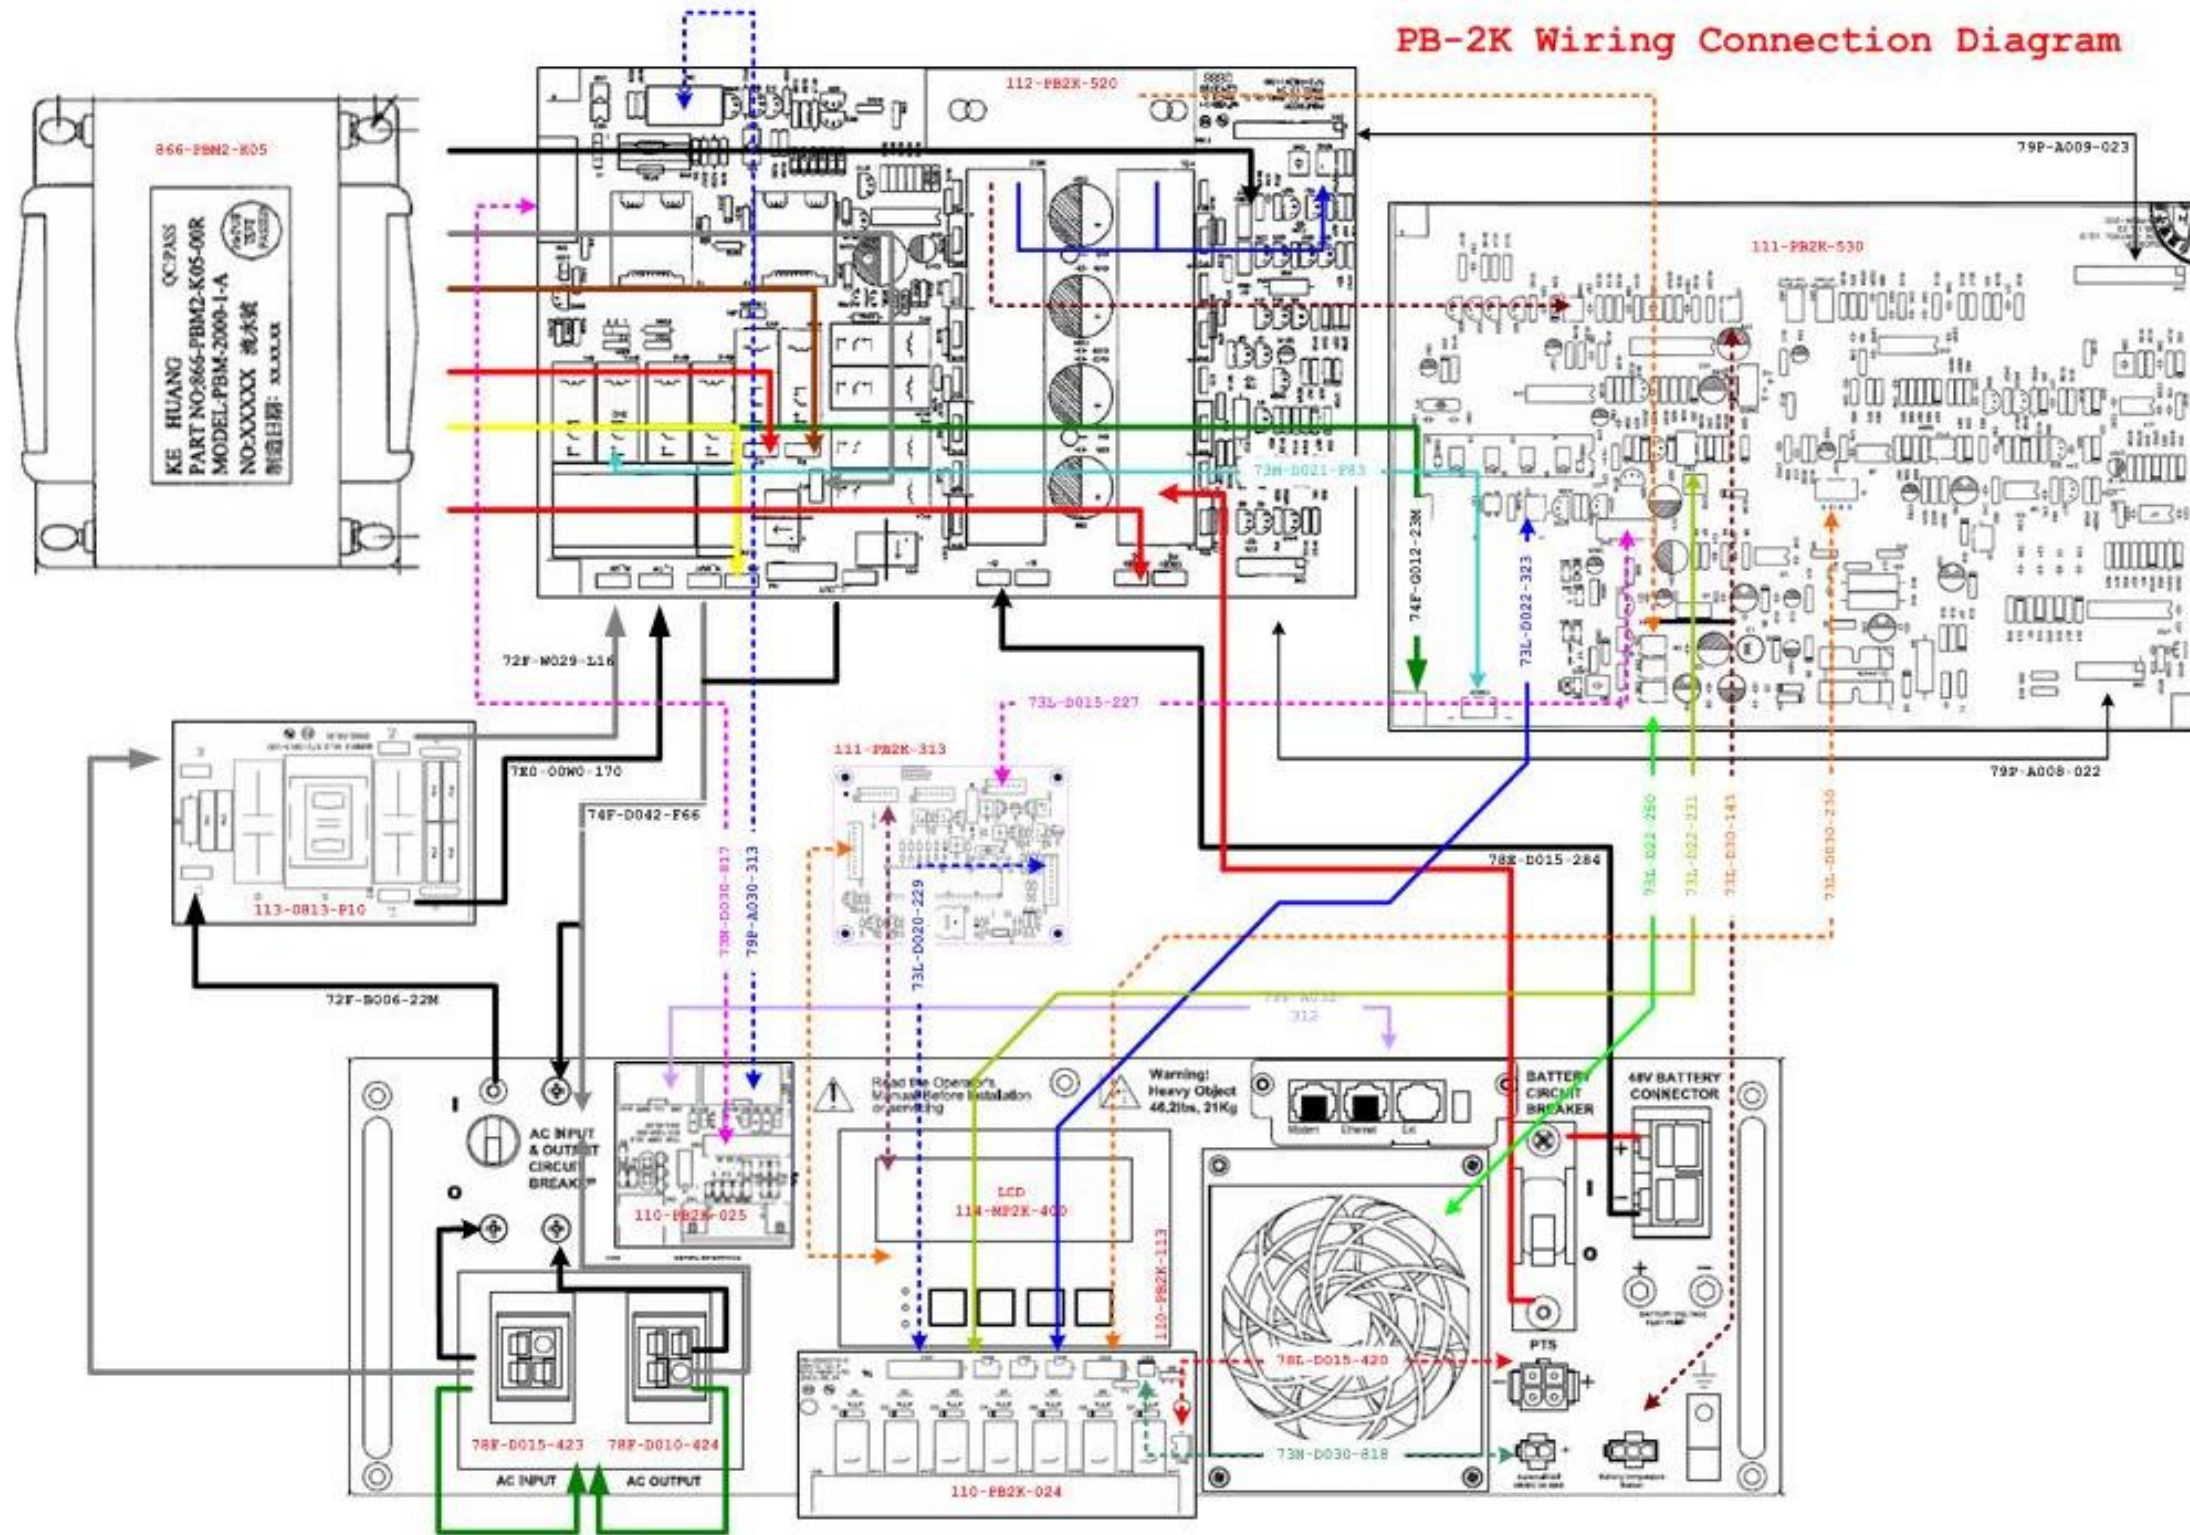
PB-2K Wiring Connection Diagram

866-PBM2-K05

KE HUANG
PART NO:866-PBM2-K05-00R
MODEL:PBM-2000-1-A
NO:XXXXX 洗水號
制造日期: XX.XX.XX
QC PASS

112-PB2K-520

79P-A009-023

111-PB2K-530

73M-D021-F83

74F-G012-23M

73L-D022-323

72F-W029-L16

7E0-00W0-170

74F-D042-F66

73L-D015-227

111-PB2K-313

73M-D030-817

79P-A030-313

73L-D020-229

79P-A008-022

78E-D015-284

73L-D22-250

73L-D22-231

73L-D30-141

73L-D030-230

113-0813-P10

72F-B006-22M

79P-A032-312

AC INPUT & OUTPUT CIRCUIT BREAKER

Read the Operator's Manual Before Installation or servicing

Warning! Heavy Object 46.2lbs, 21Kg

Modem Ethernet

BATTERY CIRCUIT BREAKER

48V BATTERY CONNECTOR

110-PB2K-025

LCD
114-MP2K-400

110-PB2K-113

PTS

78L-D015-420

78F-D015-423

78F-D010-424

AC INPUT

AC OUTPUT

73N-D030-818

110-PB2K-024